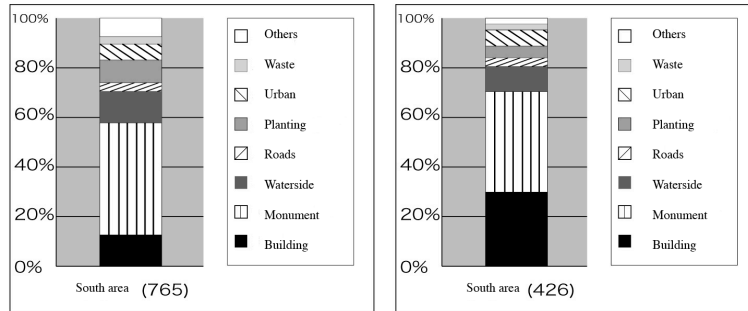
100%
80%
60%
40%
20%
0%
South area (765)

Others
Waste
Urban
Planting
Roads
Waterside
Monument
Building

100%
80%
60%
40%
20%
0%
South area (426)

Others
Waste
Urban
Planting
Roads
Waterside
Monument
Building